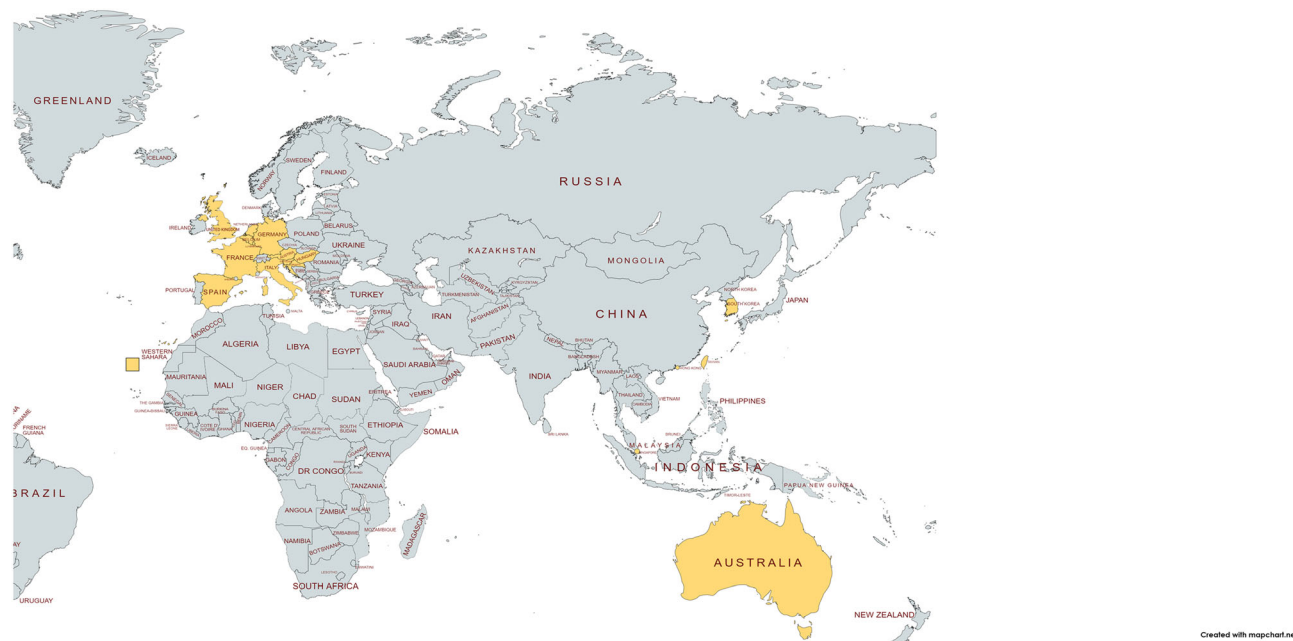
GREENLAND
ICELAND
SWEDEN
NORWAY
FINLAND
RUSSIA
DENMARK
IRELAND
UNITED KINGDOM
GERMANY
POLAND
BELARUS
UKRAINE
FRANCE
ITALY
ROMANIA
PORTUGAL
SPAIN
KAZAKHSTAN
MONGOLIA
UZBEKISTAN
KYRGYZSTAN
TURKMENISTAN
TAJIKISTAN
TURKEY
SYRIA
IRAQ
IRAN
AFGHANISTAN
PAKISTAN
CHINA
NORTH KOREA
SOUTH KOREA
JAPAN
TUNISIA
MALTA
MOROCCO
ALGERIA
LIBYA
EGYPT
WESTERN SAHARA
SAUDI ARABIA
OMAN
YEMEN
NEPAL
BHUTAN
BANGLADESH
INDIA
MYANMAR
LAOS
THAILAND
VIETNAM
CAMBODIA
HONG KONG
PHILIPPINES
MAURITANIA
MALI
NIGER
CHAD
SUDAN
ERITREA
THE GAMBIA
GUINEA-BISSAU
GUINEA
NIGERIA
CENTRAL AFRICAN REPUBLIC
SOUTH SUDAN
ETHIOPIA
SOMALIA
SRI LANKA
BRUNEI
MALAYSIA
SINGAPORE
INDONESIA
FRENCH GUIANA
SURINAME
COTE D'IVOIRE
SIERRA LEONE
CAMEROON
EQ. GUINEA
GABON
CONGO
DR CONGO
KENYA
TANZANIA
PAPUA NEW GUINEA
TIMOR-LESTE
BRAZIL
ANGOLA
ZAMBIA
MALAWI
MOZAMBIQUE
ZIMBABWE
NAMIBIA
BOTSWANA
MADAGASCAR
LESOTHO
ESWATINI
SOUTH AFRICA
AUSTRALIA
URUGUAY
NEW ZEALAND
Created with mapchart.ne